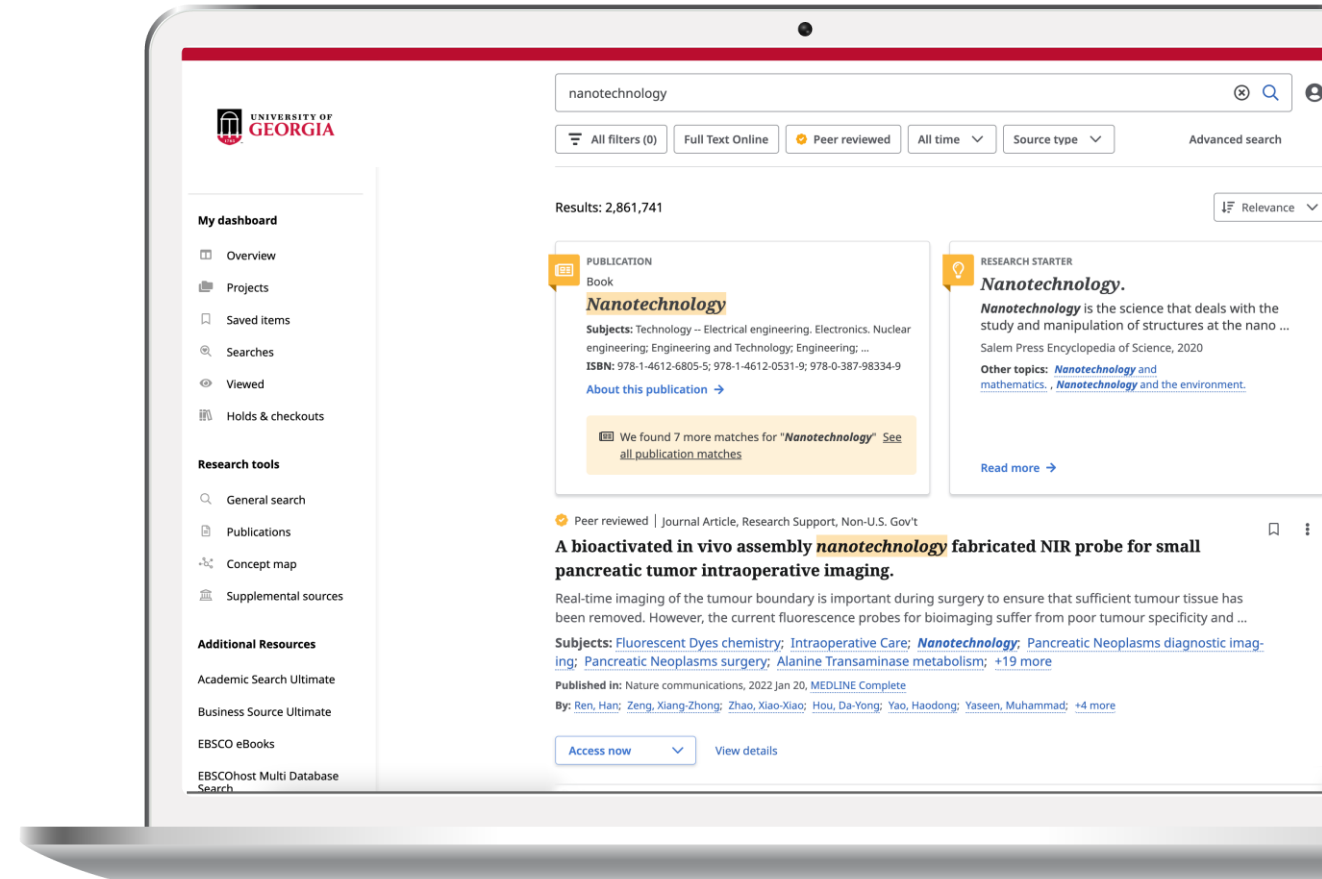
UNIVERSITY OF GEORGIA

nanotechnology

All filters (0) | Full Text Online | Peer reviewed | All time | Source type | Advanced search

My dashboard

Overview

Projects

Saved items

Searches

Viewed

Holds & checkouts

Research tools

General search

Publications

Concept map

Supplemental sources

Additional Resources

Academic Search Ultimate

Business Source Ultimate

EBSCO eBooks

EBSCOhost Multi Database Search

Results: 2,861,741

Relevance

PUBLICATION

Book

Nanotechnology

Subjects: Technology -- Electrical engineering. Electronics. Nuclear engineering; Engineering and Technology; Engineering; ...

ISBN: 978-1-4612-6805-5; 978-1-4612-0531-9; 978-0-387-98334-9

About this publication →

We found 7 more matches for "Nanotechnology" See all publication matches

RESEARCH STARTER

Nanotechnology.

Nanotechnology is the science that deals with the study and manipulation of structures at the nano ...

Salem Press Encyclopedia of Science, 2020

Other topics: Nanotechnology and mathematics. , Nanotechnology and the environment.

Read more →

Peer reviewed | Journal Article, Research Support, Non-U.S. Gov't

A bioactivated in vivo assembly nanotechnology fabricated NIR probe for small pancreatic tumor intraoperative imaging.

Real-time imaging of the tumour boundary is important during surgery to ensure that sufficient tumour tissue has been removed. However, the current fluorescence probes for bioimaging suffer from poor tumour specificity and ...

Subjects: Fluorescent Dyes chemistry; Intraoperative Care; Nanotechnology; Pancreatic Neoplasms diagnostic imaging; Pancreatic Neoplasms surgery; Alanine Transaminase metabolism; +19 more

Published in: Nature communications, 2022 Jan 20, MEDLINE Complete

By: Ren, Han; Zeng, Xiang-Zhong; Zhao, Xiao-Xiao; Hou, Da-Yong; Yao, Haodong; Yaseen, Muhammad; +4 more

Access now

View details